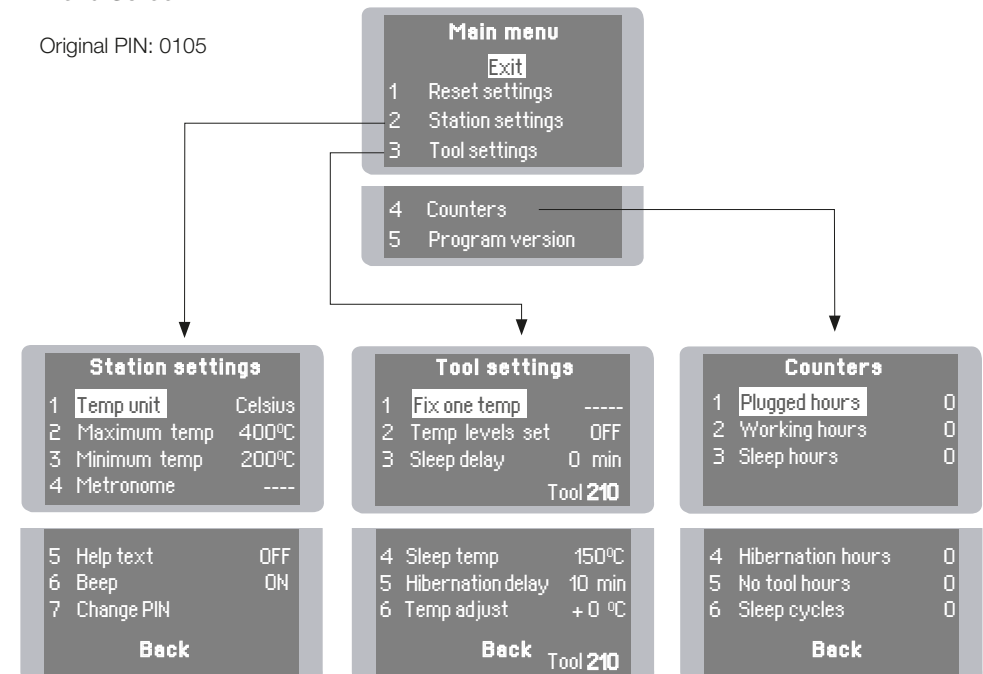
Original PIN: 0105

Main menu
Exit
1 Reset settings
2 Station settings
3 Tool settings

4 Counters
5 Program version

Station settings
1 Temp unit Celsius
2 Maximum temp 400ºC
3 Minimum temp 200ºC
4 Metronome ----

5 Help text OFF
6 Beep ON
7 Change PIN
Back

Tool settings
1 Fix one temp -----
2 Temp levels set OFF
3 Sleep delay 0 min
Tool 210

4 Sleep temp 150ºC
5 Hibernation delay 10 min
6 Temp adjust + 0 ºC
Back Tool 210

Counters
1 Plugged hours 0
2 Working hours 0
3 Sleep hours 0

4 Hibernation hours 0
5 No tool hours 0
6 Sleep cycles 0
Back